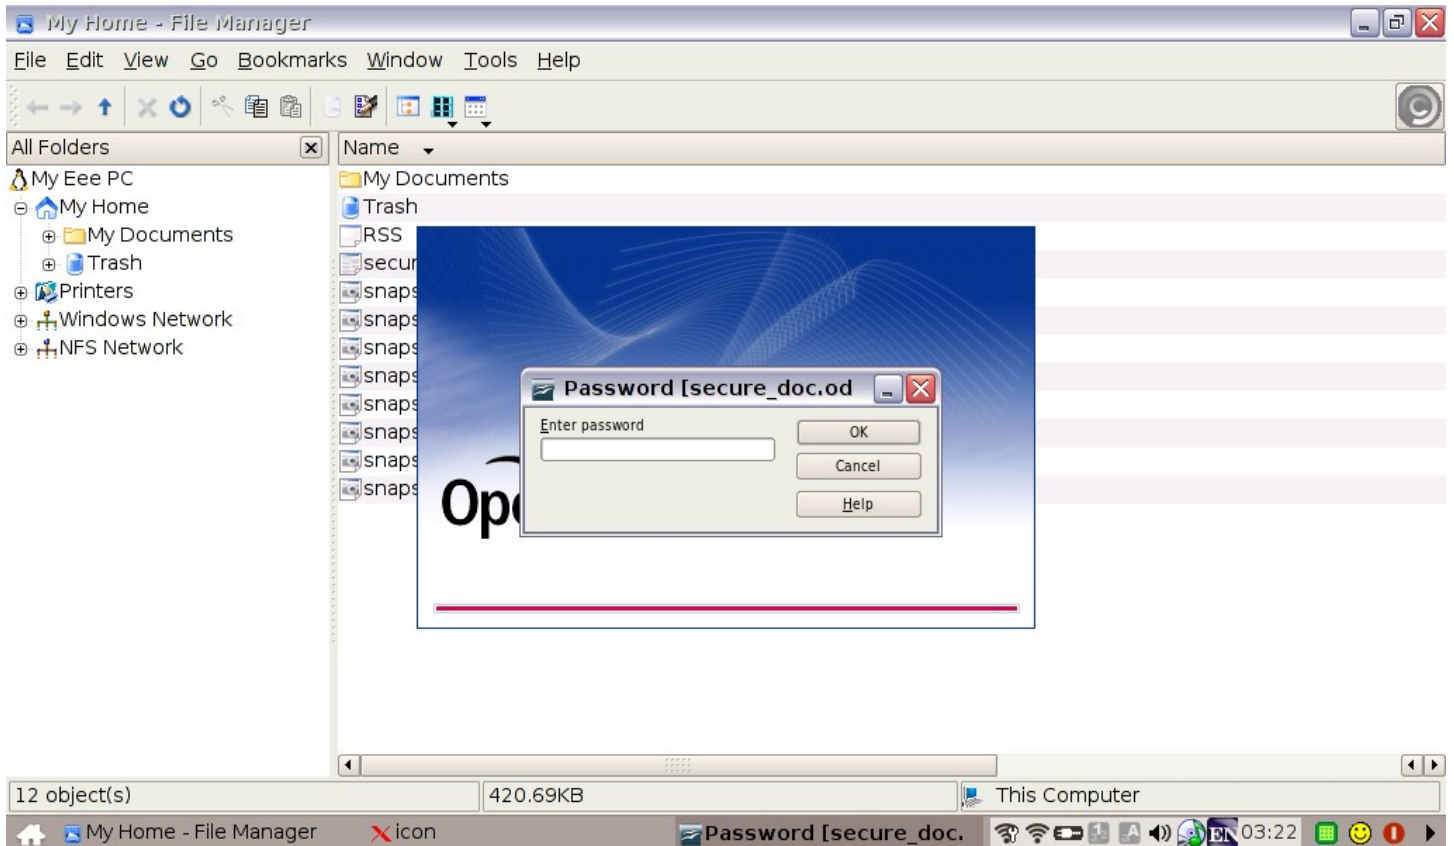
My Home - File Manager

File Edit View Go Bookmarks Window Tools Help

All Folders

My Eee PC
My Home
My Documents
Trash
Printers
Windows Network
NFS Network

Name

My Documents
Trash
RSS
secur
snaps
snaps
snaps
snaps
snaps
snaps
snaps
snaps

Op

Password [secure_doc.od

Enter password

OK

Cancel

Help

12 object(s)

420.69KB

This Computer

My Home - File Manager

icon

Password [secure_doc.

EN 03:22